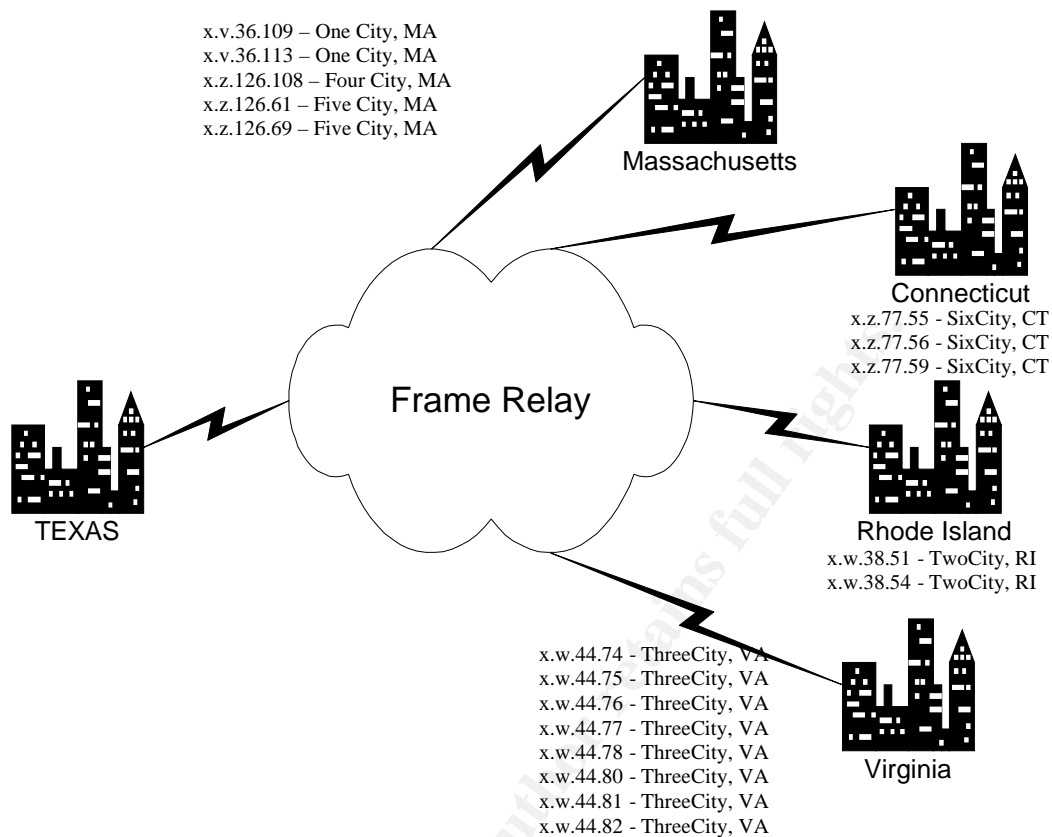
x.v.36.109 – One City, MA
x.v.36.113 – One City, MA
x.z.126.108 – Four City, MA
x.z.126.61 – Five City, MA
x.z.126.69 – Five City, MA

Massachusetts

Connecticut
x.z.77.55 - SixCity, CT
x.z.77.56 - SixCity, CT
x.z.77.59 - SixCity, CT

Frame Relay

TEXAS

Rhode Island
x.w.38.51 - TwoCity, RI
x.w.38.54 - TwoCity, RI

x.w.44.74 - ThreeCity, VA
x.w.44.75 - ThreeCity, VA
x.w.44.76 - ThreeCity, VA
x.w.44.77 - ThreeCity, VA
x.w.44.78 - ThreeCity, VA
x.w.44.80 - ThreeCity, VA
x.w.44.81 - ThreeCity, VA
x.w.44.82 - ThreeCity, VA

Virginia